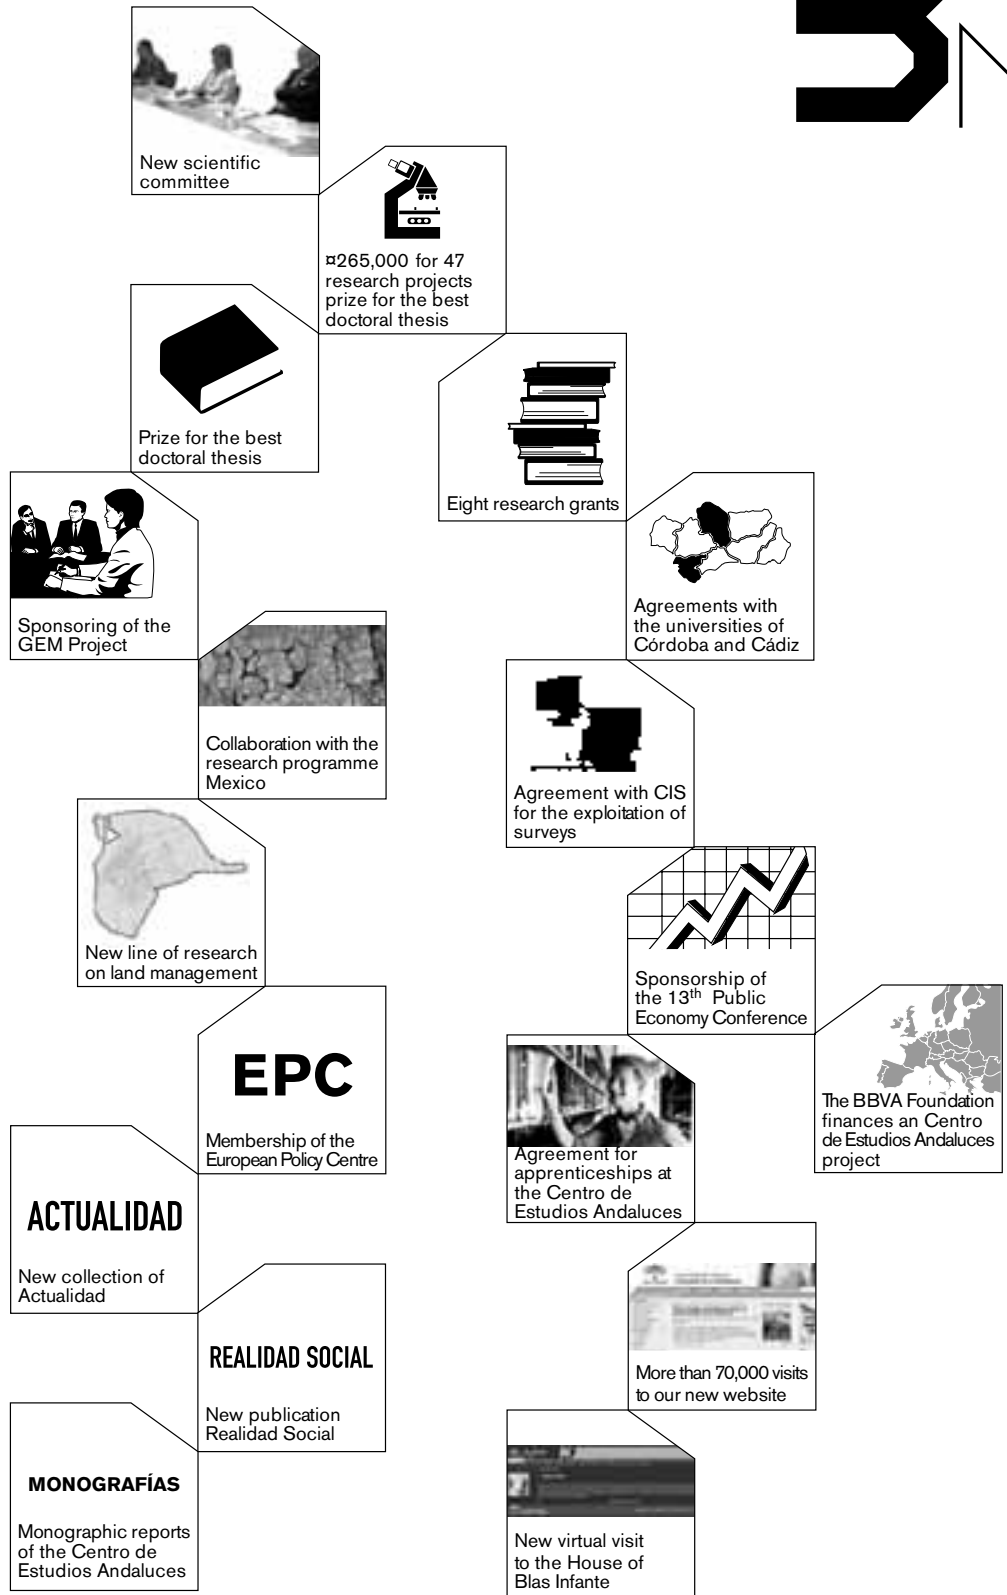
New scientific committee

¤265,000 for 47 research projects prize for the best doctoral thesis

Prize for the best doctoral thesis

Eight research grants

Sponsoring of the GEM Project

Agreements with the universities of Córdoba and Cádiz

Collaboration with the research programme Mexico

Agreement with CIS for the exploitation of surveys

New line of research on land management

Sponsorship of the $13^{th}$ Public Economy Conference

EPC

Membership of the European Policy Centre

The BBVA Foundation finances an Centro de Estudios Andaluces project

Agreement for apprenticeships at the Centro de Estudios Andaluces

ACTUALIDAD

New collection of Actualidad

REALIDAD SOCIAL

New publication Realidad Social

More than 70,000 visits to our new website

MONOGRAFÍAS

Monographic reports of the Centro de Estudios Andaluces

New virtual visit to the House of Blas Infante